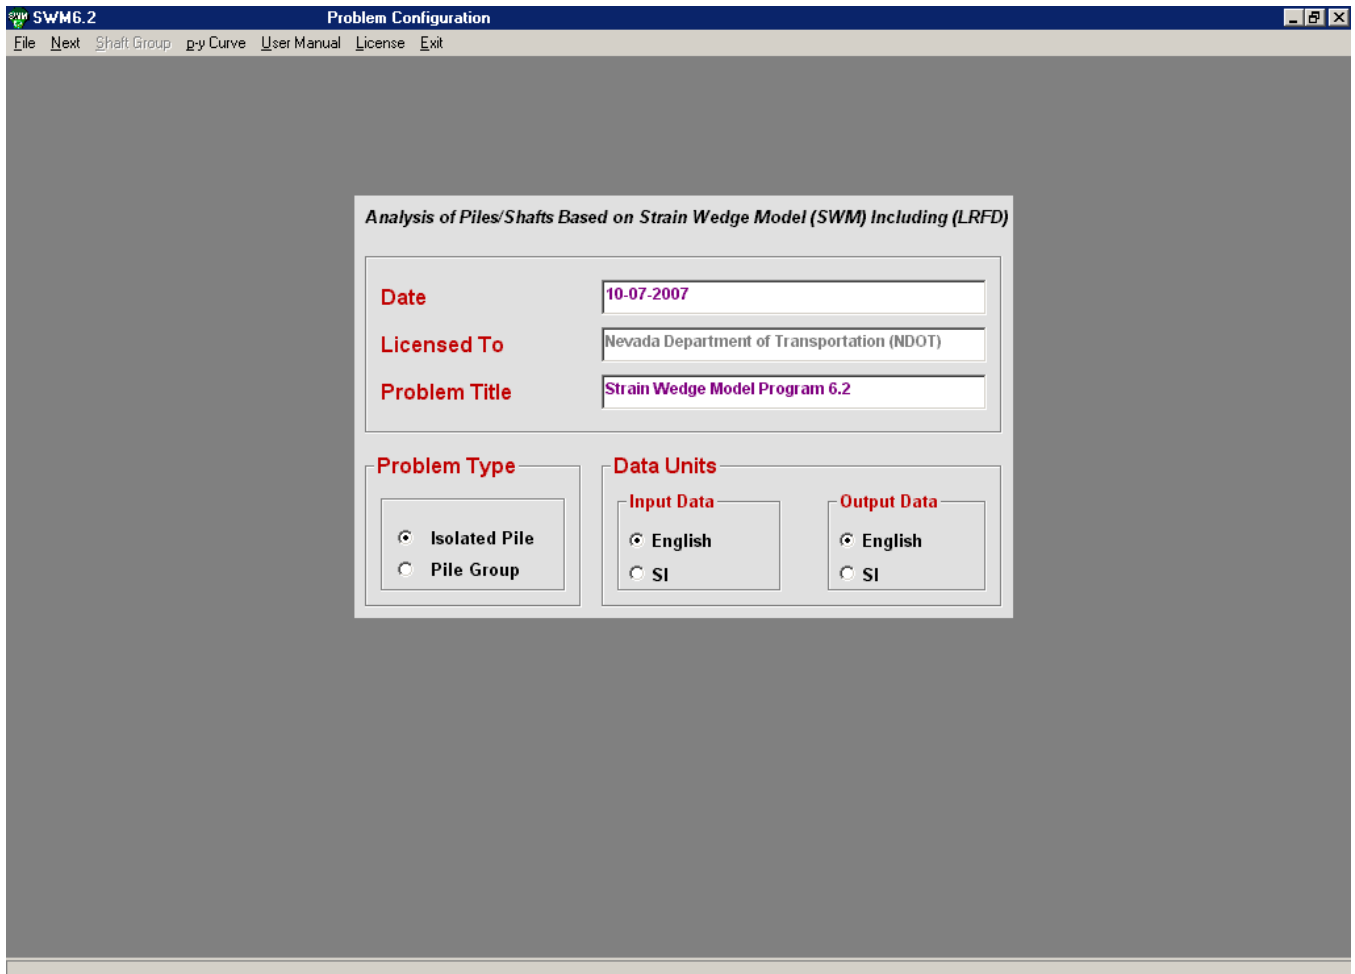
SWM6.2 Problem Configuration

File Next Shaft Group p-y Curve User Manual License Exit

Analysis of Piles/Shafts Based on Strain Wedge Model (SWM) Including (LRFD)

Date 10-07-2007

Licensed To Nevada Department of Transportation (NDOT)

Problem Title Strain Wedge Model Program 6.2

Problem Type

Isolated Pile

Pile Group

Data Units

Input Data

English

SI

Output Data

English

SI